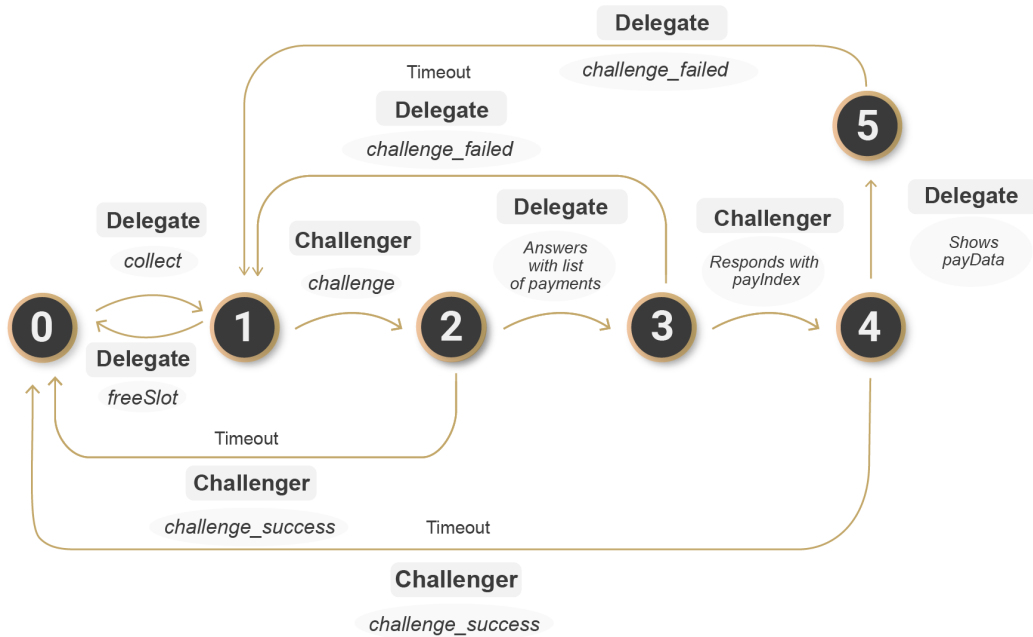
Delegate

challenge_failed

Timeout

Delegate

challenge_failed

5

Delegate

Shows payData

Delegate

collect

Challenger

challenge

Delegate

Answers with list of payments

Challenger

Responds with payIndex

0

1

2

3

4

Delegate

freeSlot

Timeout

Challenger

challenge_success

Timeout

Challenger

challenge_success